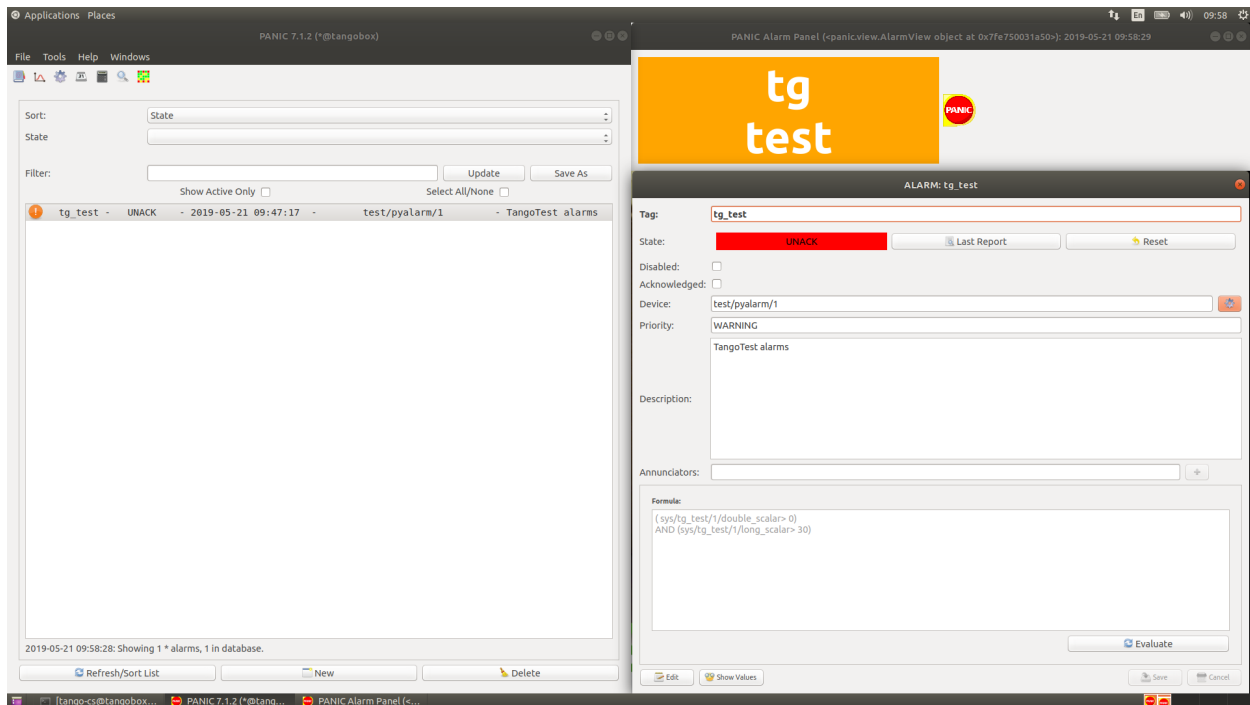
Applications Places

En 09:58

PANIC 7.1.2 (*@tangobox)

File Tools Help Windows

Sort: State

State

Filter: Update Save As

Show Active Only Select All/None

tg_test - UNACK - 2019-05-21 09:47:17 - test/pyalarm/1 - TangoTest alarms

2019-05-21 09:58:28: Showing 1 * alarms, 1 in database.

Refresh/Sort List New Delete

PANIC Alarm Panel (<panic.view.AlarmView object at 0x7fe750031a50>): 2019-05-21 09:58:29

tg
test

PANIC

ALARM: tg_test

Tag: tg_test

State: UNACK Last Report Reset

Disabled:

Acknowledged:

Device: test/pyalarm/1

Priority: WARNING

Description: TangoTest alarms

Annunciators:

Formula:

( sys/tg_test/1/double_scalar> 0)
AND (sys/tg_test/1/long_scalar> 30)

Evaluate

Edit Show Values Save Cancel

[tango-cs@tangobox... PANIC 7.1.2 (*@tang... PANIC Alarm Panel (<...